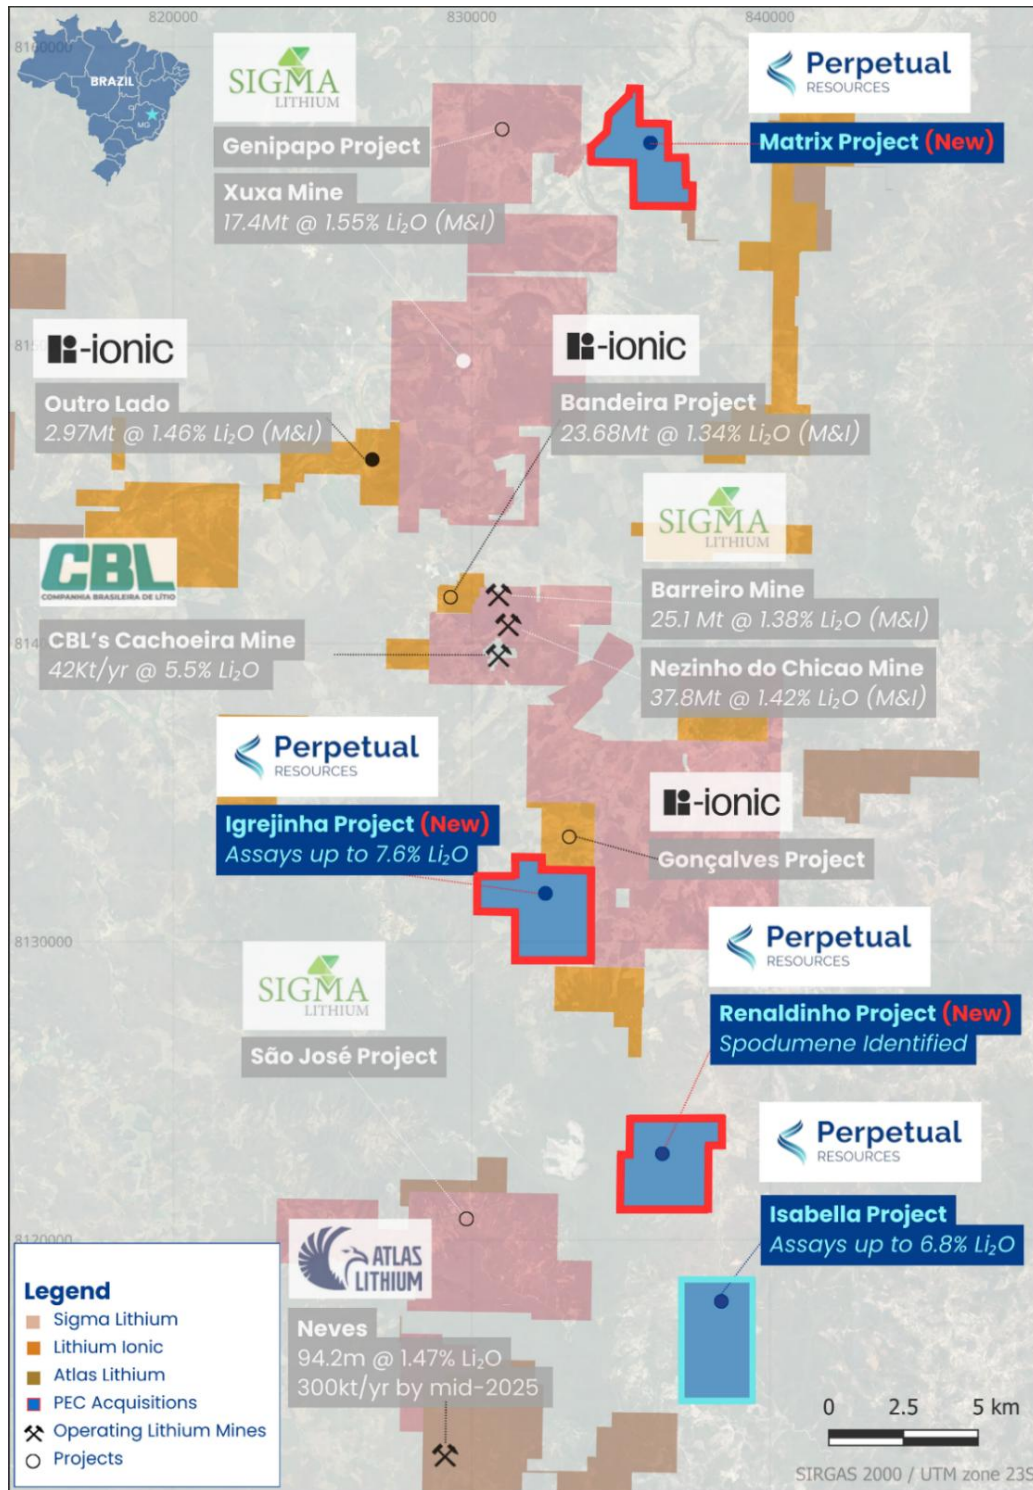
820000
830000
840000
8160000
BRAZIL
MG

SIGMA LITHIUM
Genipapo Project
Xuxa Mine
17.4Mt @ 1.55% $Li_2O$ (M&I)

Perpetual RESOURCES
Matrix Project (New)

ionic
Outro Lado
2.97Mt @ 1.46% $Li_2O$ (M&I)

ionic
Bandeira Project
23.68Mt @ 1.34% $Li_2O$ (M&I)

SIGMA LITHIUM
CBL COMPANHIA BRASILEIRA DE LÍTIO
Barreiro Mine
25.1 Mt @ 1.38% $Li_2O$ (M&I)

CBL's Cachoeira Mine
42Kt/yr @ 5.5% $Li_2O$

Nezinho do Chicao Mine
37.8Mt @ 1.42% $Li_2O$ (M&I)

Perpetual RESOURCES
Igrejinha Project (New)
Assays up to 7.6% $Li_2O$

ionic
Gonçalves Project

8130000

Perpetual RESOURCES
Renaldinho Project (New)
Spodumene Identified

SIGMA LITHIUM
São José Project

Perpetual RESOURCES
Isabella Project
Assays up to 6.8% $Li_2O$

8120000
ATLAS LITHIUM
Neves
94.2m @ 1.47% $Li_2O$
300kt/yr by mid-2025

Legend
Sigma Lithium
Lithium Ionic
Atlas Lithium
PEC Acquisitions
Operating Lithium Mines
Projects

0 2.5 5 km
SIRGAS 2000 / UTM zone 23S